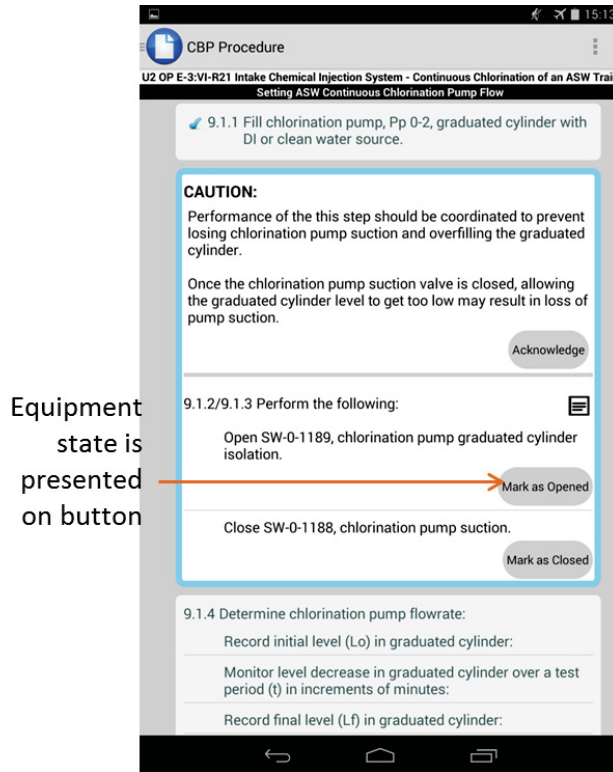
15:13

CBP Procedure

U2 OP E-3:VI-R21 Intake Chemical Injection System - Continuous Chlorination of an ASW Trai

Setting ASW Continuous Chlorination Pump Flow

9.1.1 Fill chlorination pump, Pp 0-2, graduated cylinder with DI or clean water source.

CAUTION:

Performance of the this step should be coordinated to prevent losing chlorination pump suction and overfilling the graduated cylinder.

Once the chlorination pump suction valve is closed, allowing the graduated cylinder level to get too low may result in loss of pump suction.

Acknowledge

Equipment state is presented on button

9.1.2/9.1.3 Perform the following:

Open SW-0-1189, chlorination pump graduated cylinder isolation.

Mark as Opened

Close SW-0-1188, chlorination pump suction.

Mark as Closed

9.1.4 Determine chlorination pump flowrate:

Record initial level (Lo) in graduated cylinder:

Monitor level decrease in graduated cylinder over a test period (t) in increments of minutes:

Record final level (Lf) in graduated cylinder: